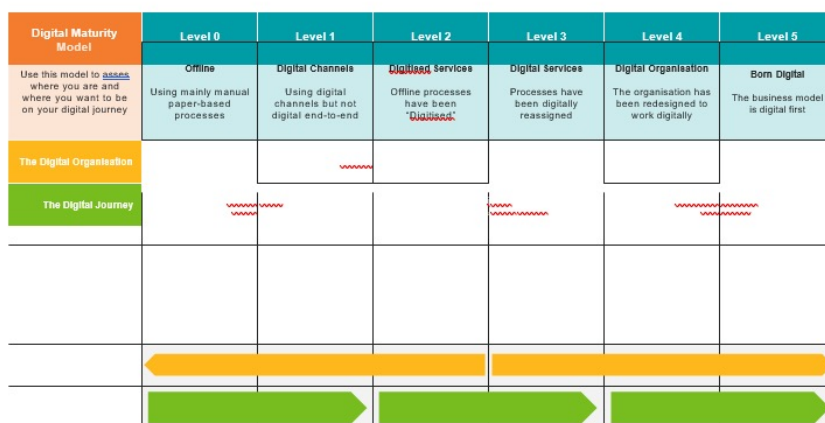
| Digital Maturity Model | Level 0 | Level 1 | Level 2 | Level 3 | Level 4 | Level 5 |
|---|---|---|---|---|---|---|
| Use this model to asses where you are and where you want to be on your digital journey | Offline<br>Using mainly manual paper-based processes | Digital Channels<br>Using digital channels but not digital end-to-end | Digitised Services<br>Offline processes have been "Digitised" | Digital Services<br>Processes have been digitally reassigned | Digital Organisation<br>The organisation has been redesigned to work digitally | Born Digital<br>The business model is digital first |
| The Digital Organisation | | | | | | |
| The Digital Journey | | | | | | |